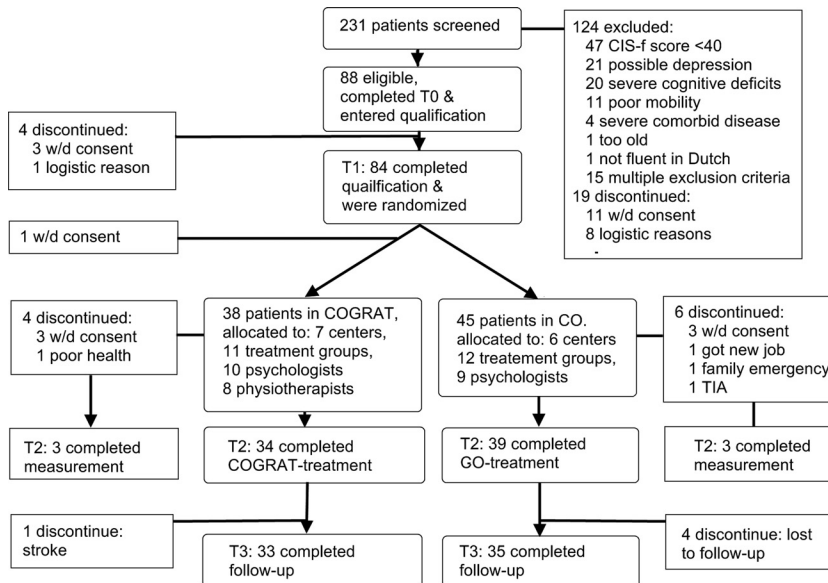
231 patients screened

124 excluded:
47 CIS-f score <40
21 possible depression
20 severe cognitive deficits
11 poor mobility
4 severe comorbid disease
1 too old
1 not fluent in Dutch
15 multiple exclusion criteria
19 discontinued:
11 w/d consent
8 logistic reasons

88 eligible, completed T0 & entered qualification

4 discontinued:
3 w/d consent
1 logistic reason

T1: 84 completed quaifi­cation & were randomized

1 w/d consent

4 discontinued:
3 w/d consent
1 poor health

38 patients in COGRAT, allocated to: 7 centers, 11 treatment groups, 10 psychologists, 8 physiotherapists

45 patients in CO. allocated to: 6 centers 12 treatement groups, 9 psychologists

6 discontinued:
3 w/d consent
1 got new job
1 family emergency
1 TIA

T2: 3 completed measurement

T2: 34 completed COGRAT-treatment

T2: 39 completed GO-treatment

T2: 3 completed measurement

1 discontinue: stroke

T3: 33 completed follow-up

T3: 35 completed follow-up

4 discontinue: lost to follow-up